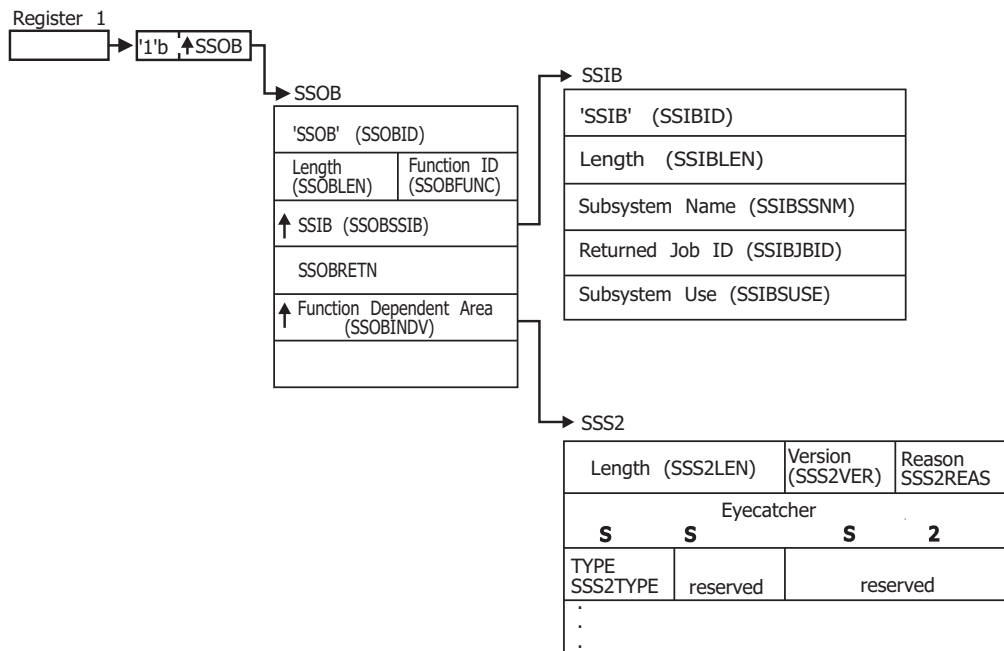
Register 1

'1'b ↑SSOB

SSOB

'SSOB' (SSOBID)

Length (SSOBLEN)

Function ID (SSOBFUNC)

↑ SSIB (SSOBSSIB)

SSOBRETN

↑ Function Dependent Area (SSOBINDV)

SSIB

'SSIB' (SSIBID)

Length (SSIBLEN)

Subsystem Name (SSIBSSNM)

Returned Job ID (SSIBJBID)

Subsystem Use (SSIBSUSE)

SSS2

Length (SSS2LEN)

Version (SSS2VER)

Reason SSS2REAS

Eyecatcher

S S S 2

TYPE SSS2TYPE

reserved

reserved

.
.
.